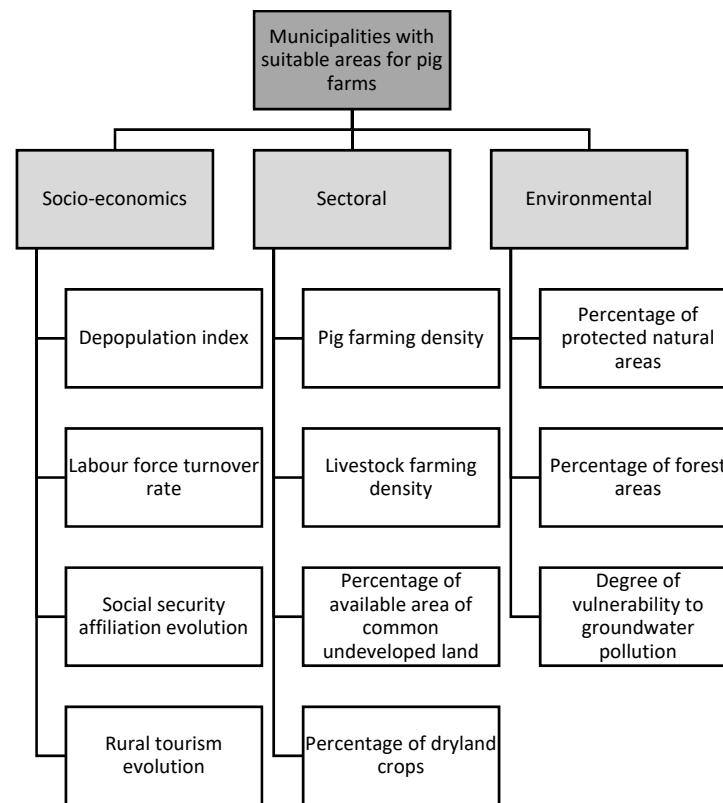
Municipalities with suitable areas for pig farms

Socio-economics

Depopulation index

Labour force turnover rate

Social security affiliation evolution

Rural tourism evolution

Sectoral

Pig farming density

Livestock farming density

Percentage of available area of common undeveloped land

Percentage of dryland crops

Environmental

Percentage of protected natural areas

Percentage of forest areas

Degree of vulnerability to groundwater pollution